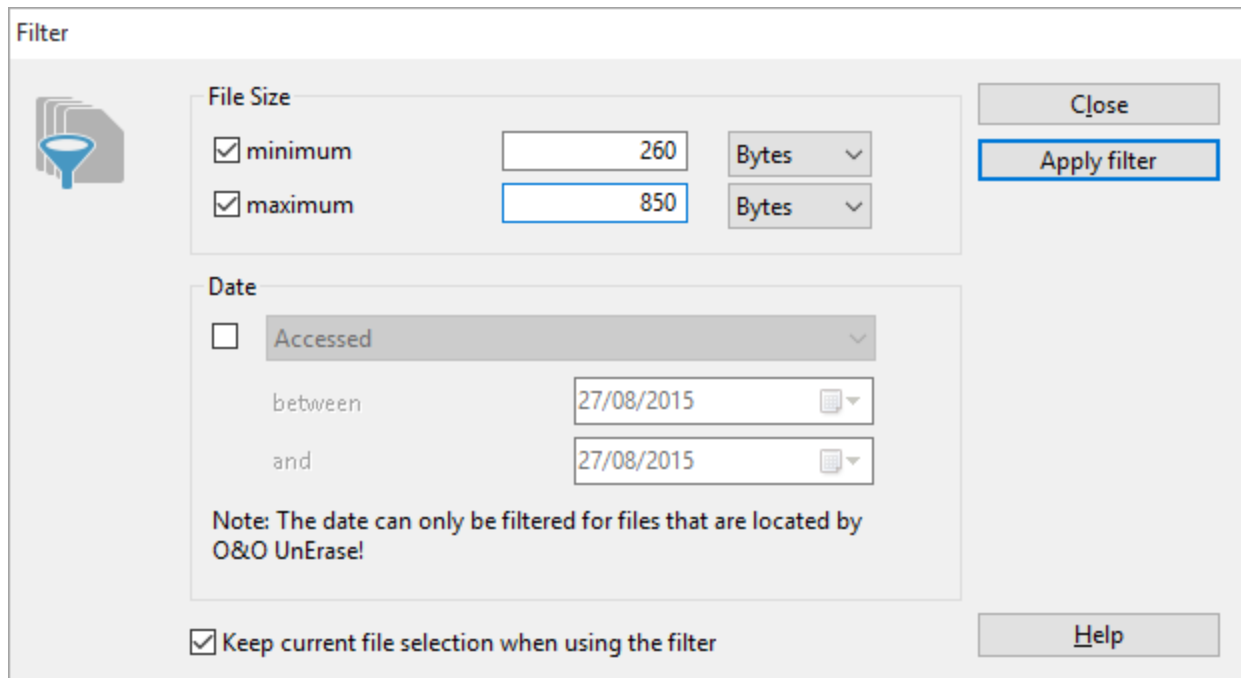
Filter

File Size

minimum 260 Bytes

maximum 850 Bytes

Close

Apply filter

Date

Accessed

between 27/08/2015

and 27/08/2015

Note: The date can only be filtered for files that are located by O&O UnErase!

Keep current file selection when using the filter

Help